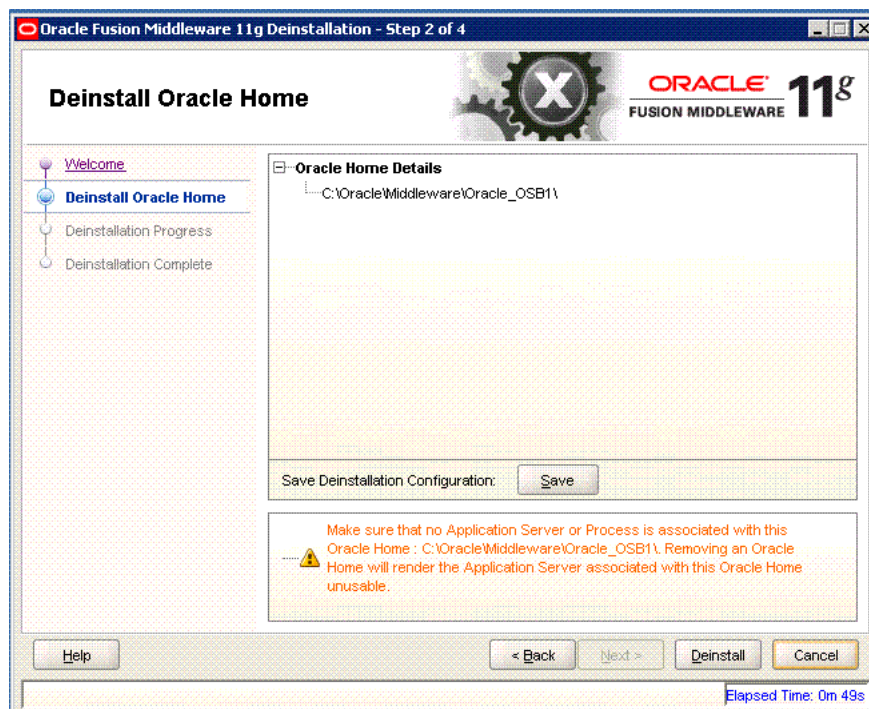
Oracle Fusion Middleware 11g Deinstallation - Step 2 of 4

Deinstall Oracle Home

ORACLE
FUSION MIDDLEWARE 11g

Welcome
Deinstall Oracle Home
Deinstallation Progress
Deinstallation Complete

Oracle Home Details
C:\Oracle\Middleware\Oracle_OSB1\

Save Deinstallation Configuration: Save

Make sure that no Application Server or Process is associated with this Oracle Home : C:\Oracle\Middleware\Oracle_OSB1\. Removing an Oracle Home will render the Application Server associated with this Oracle Home unusable.

Help

< Back Next > Deinstall Cancel

Elapsed Time: 0m 49s